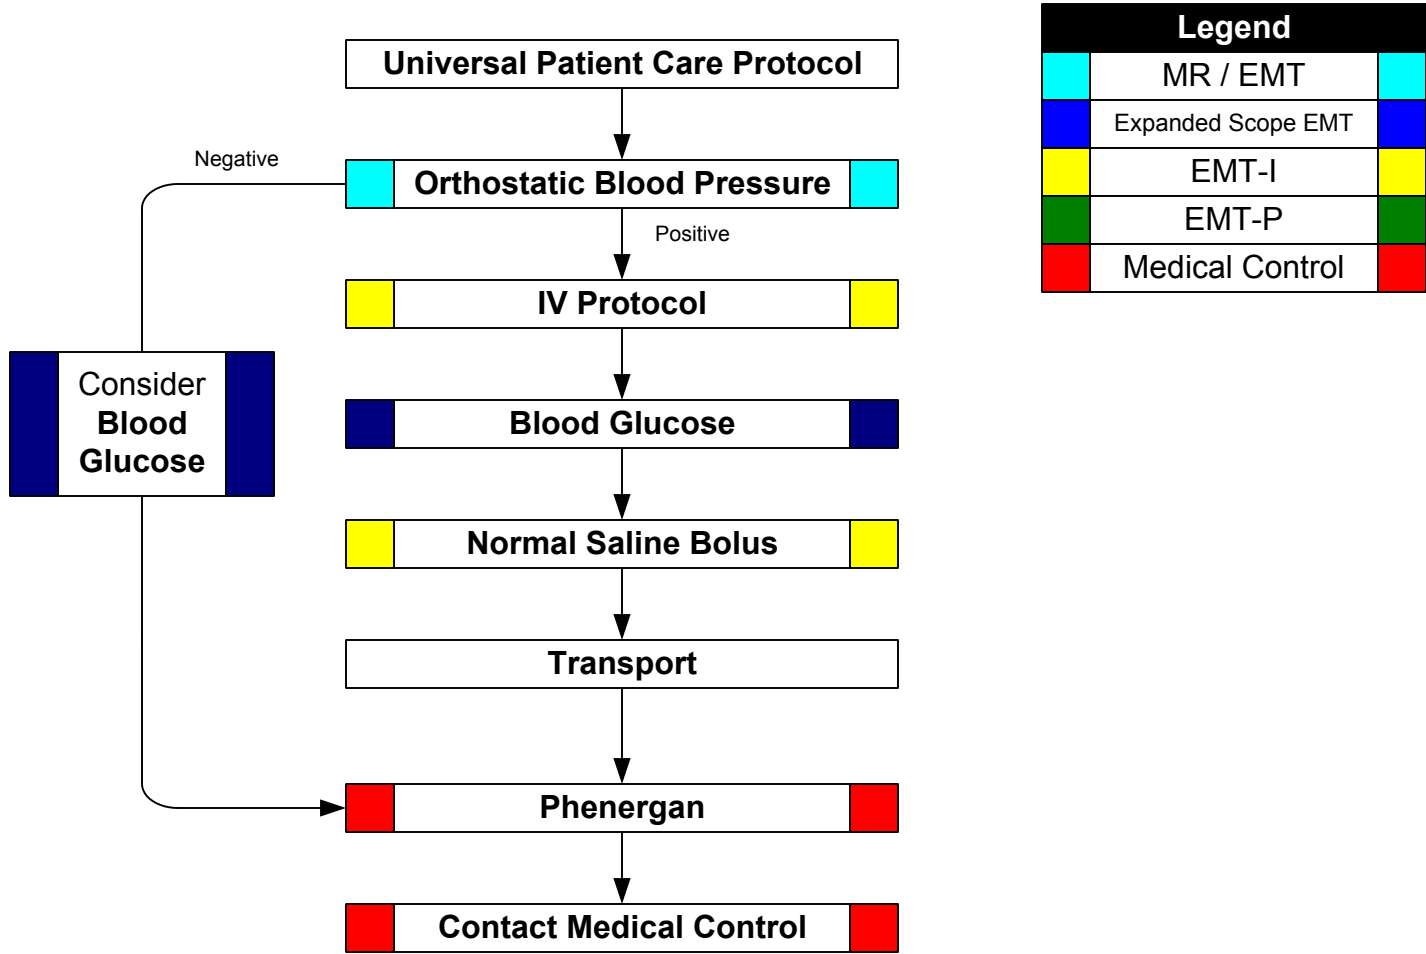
Universal Patient Care Protocol

Negative

Orthostatic Blood Pressure

Positive

IV Protocol

Consider Blood Glucose

Blood Glucose

Normal Saline Bolus

Transport

Phenergan

Contact Medical Control

| Legend |
|---|
| MR / EMT |
| Expanded Scope EMT |
| EMT-I |
| EMT-P |
| Medical Control |